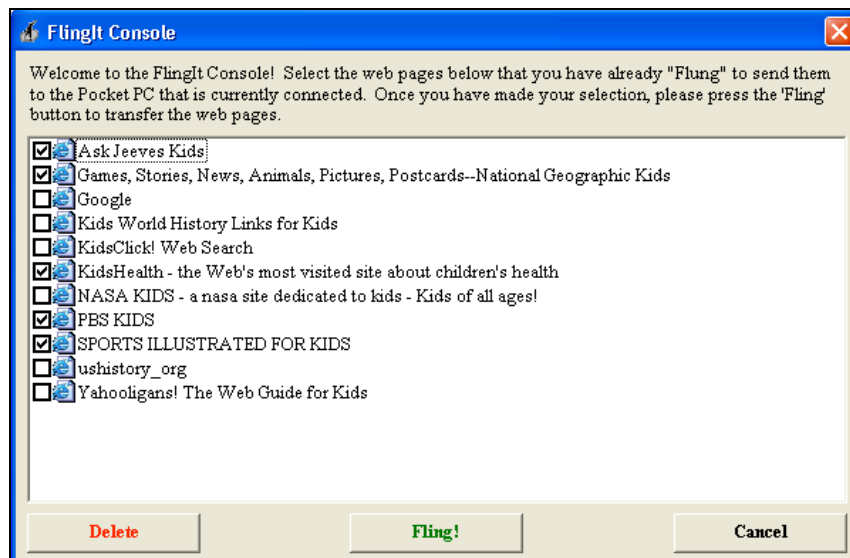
FlingIt Console

Welcome to the FlingIt Console! Select the web pages below that you have already "Flung" to send them to the Pocket PC that is currently connected. Once you have made your selection, please press the 'Fling' button to transfer the web pages.

Ask Jeeves Kids
Games, Stories, News, Animals, Pictures, Postcards--National Geographic Kids
Google
Kids World History Links for Kids
KidsClick! Web Search
KidsHealth - the Web's most visited site about children's health
NASA KIDS - a nasa site dedicated to kids - Kids of all ages!
PBS KIDS
SPORTS ILLUSTRATED FOR KIDS
ushistory_org
Yahooligans! The Web Guide for Kids

Delete
Fling!
Cancel